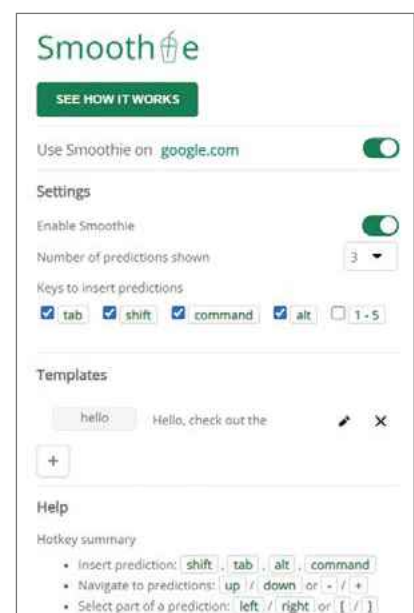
Smoothie

SEE HOW IT WORKS

Use Smoothie on google.com

Settings

Enable Smoothie

Number of predictions shown 3

Keys to insert predictions

tab shift command alt 1 - 5

Templates

hello Hello, check out the

+

Help

Hotkey summary

- Insert prediction: shift , tab , alt , command
- Navigate to predictions: up / down or - / +
- Select part of a prediction: left / right or [ / ]